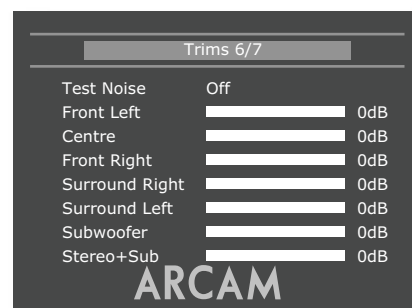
Trims 6/7

| | |
|---|---|
| Test Noise | Off |
| Front Left | 0dB |
| Centre | 0dB |
| Front Right | 0dB |
| Surround Right | 0dB |
| Surround Left | 0dB |
| Subwoofer | 0dB |
| Stereo+Sub | 0dB |

ARCAM